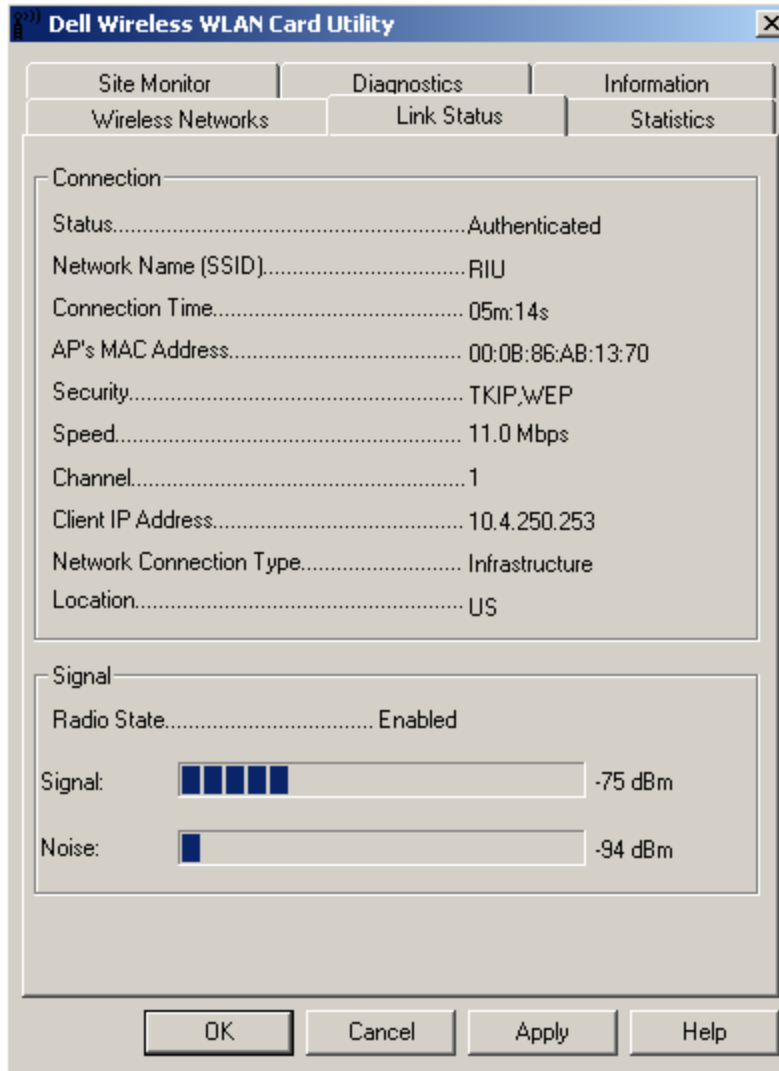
Dell Wireless WLAN Card Utility

Site Monitor
Diagnostics
Information
Wireless Networks
Link Status
Statistics

Connection
Status.................................................Authenticated
Network Name (SSID).................................RIU
Connection Time........................................05m:14s
AP's MAC Address.......................................00:0B:86:AB:13:70
Security.....................................................TKIP,WEP
Speed.........................................................11.0 Mbps
Channel......................................................1
Client IP Address..........................................10.4.250.253
Network Connection Type..........................Infrastructure
Location......................................................US

Signal
Radio State.................................Enabled
Signal: -75 dBm
Noise: -94 dBm

OK
Cancel
Apply
Help